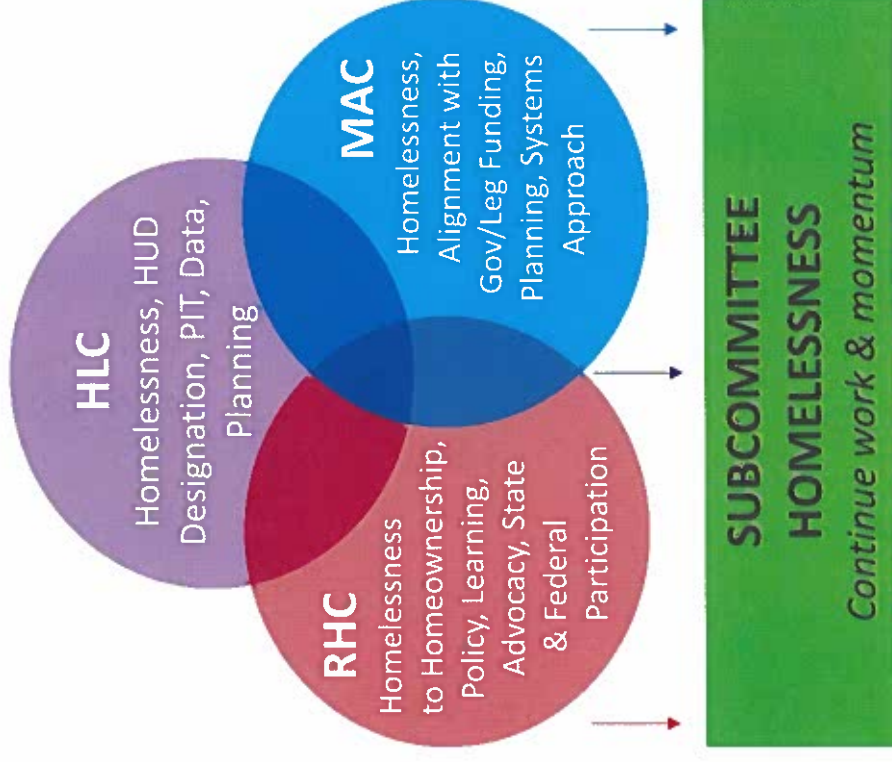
HLC
Homelessness, HUD Designation, PIT, Data, Planning

MAC
Homelessness, Alignment with Gov/Leg Funding, Planning, Systems Approach

RHC
Homelessness to Homeownership, Policy, Learning, Advocacy, State & Federal Participation

SUBCOMMITTEE HOMELESSNESS
Continue work & momentum